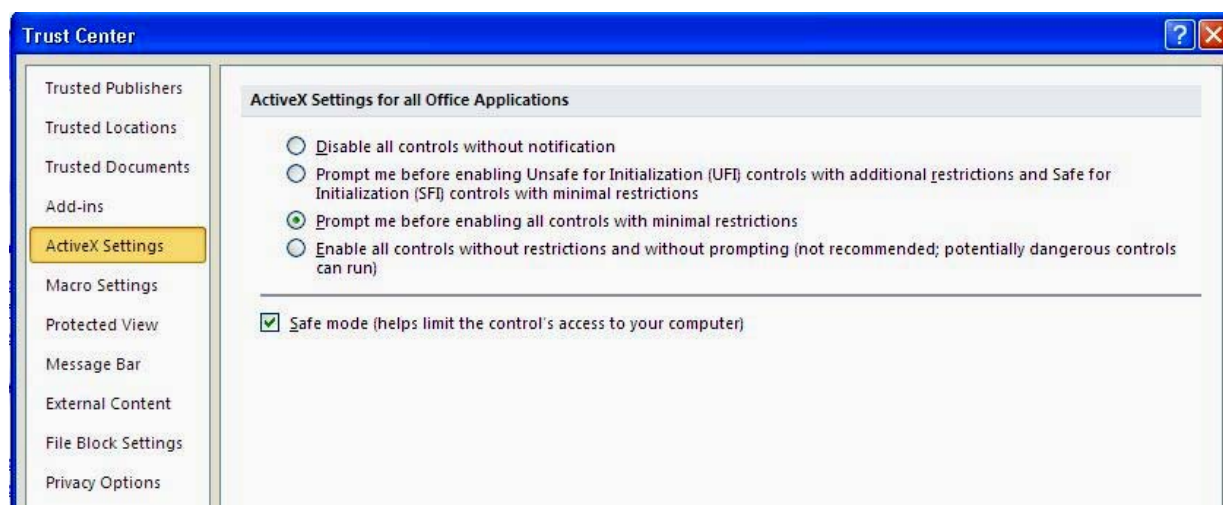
Trust Center

?

Trusted Publishers
Trusted Locations
Trusted Documents
Add-ins
ActiveX Settings
Macro Settings
Protected View
Message Bar
External Content
File Block Settings
Privacy Options

ActiveX Settings for all Office Applications

Disable all controls without notification

Prompt me before enabling Unsafe for Initialization (UFI) controls with additional restrictions and Safe for Initialization (SFI) controls with minimal restrictions

Prompt me before enabling all controls with minimal restrictions

Enable all controls without restrictions and without prompting (not recommended; potentially dangerous controls can run)

Safe mode (helps limit the control's access to your computer)